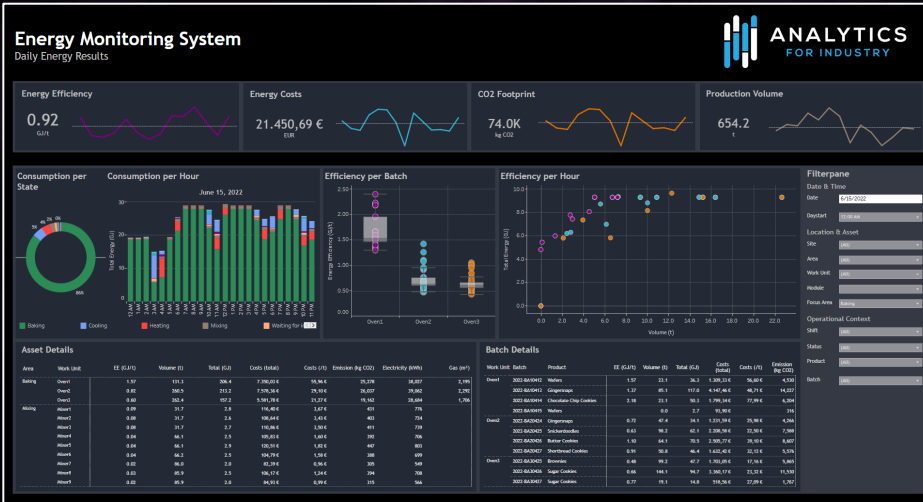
Energy Monitoring System
Daily Energy Results

ANALYTICS
FOR INDUSTRY

Energy Efficiency
0.92
GJ/t

Energy Costs
21.450,69 €
EUR

CO2 Footprint
74.0K
kg CO2

Production Volume
654.2
t

Consumption per State
Consumption per Hour
June 15, 2022
Baking
Cooling
Heating
Mixing
Waiting for i

Efficiency per Batch
Energy Efficiency (GJ/t)
Oven1
Oven2
Oven3

Efficiency per Hour
Total Energy (GJ)
Volume (t)

Filterpane
Date & Time
Date 6/15/2022
Daystart
Location & Asset
Site
Area
Work Unit
Modules
Focus Area Baking
Operational Context
Shift
Status
Product
Batch

Asset Details
| Area | Work Unit | EE (GJ/t) | Volume (t) | Total (GJ) | Costs (total) | Costs (/t) | Emission (kg CO2) | Electricity (kWh) | Gas (m³) |
|---|---|---|---|---|---|---|---|---|---|
| Baking | Oven1 | 1.57 | 131.3 | 206.4 | 7.350,03 € | 55,96 € | 25,378 | 38,027 | 2,195 |
| | Oven2 | 0.82 | 260.5 | 213.2 | 7.598,20 € | 29,16 € | 26,037 | 39,062 | 2,292 |
| | Oven3 | 0.60 | 262.4 | 157.2 | 5.591,70 € | 21,27 € | 19,162 | 28,604 | 1,706 |
| Mixing | Mixer1 | 0.09 | 31.7 | 2.8 | 116,40 € | 3,67 € | 431 | 775 | |
| | Mixer2 | 0.08 | 31.7 | 2.6 | 108,64 € | 3,43 € | 403 | 724 | |
| | Mixer3 | 0.08 | 31.7 | 2.7 | 110,96 € | 3,50 € | 411 | 739 | |
| | Mixer4 | 0.04 | 64.1 | 2.5 | 105,61 € | 1,60 € | 392 | 706 | |
| | Mixer5 | 0.04 | 64.1 | 2.9 | 120,51 € | 1,83 € | 447 | 803 | |
| | Mixer6 | 0.04 | 64.1 | 2.5 | 104,79 € | 1,58 € | 388 | 699 | |
| | Mixer7 | 0.02 | 86.0 | 2.0 | 82,39 € | 0,96 € | 306 | 550 | |
| | Mixer8 | 0.03 | 85.9 | 2.5 | 106,17 € | 1,24 € | 394 | 708 | |
| | Mixer9 | 0.02 | 85.9 | 2.0 | 84,93 € | 0,99 € | 315 | 566 | |

Batch Details
| Work Unit | Batch | Product | EE (GJ/t) | Volume (t) | Total (GJ) | Costs (total) | Costs (/t) | Emission (kg CO2) |
|---|---|---|---|---|---|---|---|---|
| Oven1 | 2022-BA30412 | Wafers | 1.57 | 23.1 | 36.3 | 1.309,13 € | 56,60 € | 4,530 |
| | 2022-BA30413 | Gingersnaps | 1.37 | 85.1 | 117.0 | 4.147,46 € | 48,71 € | 14,227 |
| | 2022-BA30414 | Chocolate Chip Cookies | 2.18 | 23.1 | 50.3 | 1.799,34 € | 77,99 € | 6,304 |
| | 2022-BA30415 | Wafers | | 0.0 | 2.7 | 93,90 € | | 316 |
| Oven2 | 2022-BA30424 | Gingersnaps | 0.72 | 47.4 | 34.1 | 1.231,99 € | 25,99 € | 4,170 |
| | 2022-BA30425 | Snickerdoodles | 0.63 | 98.2 | 62.1 | 2.247,26 € | 22,90 € | 7,599 |
| | 2022-BA30426 | Butter Cookies | 1.01 | 68.0 | 70.5 | 2.505,77 € | 39,10 € | 8,607 |
| | 2022-BA30427 | Shortbread Cookies | 0.91 | 50.8 | 46.4 | 1.632,40 € | 32,13 € | 5,576 |
| Oven3 | 2022-BA30435 | Brownies | 0.48 | 99.2 | 47.7 | 1.703,89 € | 17,18 € | 5,865 |
| | 2022-BA30436 | Sugar Cookies | 0.66 | 144.1 | 94.7 | 3.365,17 € | 23,32 € | 11,530 |
| | 2022-BA30437 | Sugar Cookies | 0.77 | 19.1 | 14.8 | 522,64 € | 27,34 € | 1,767 |